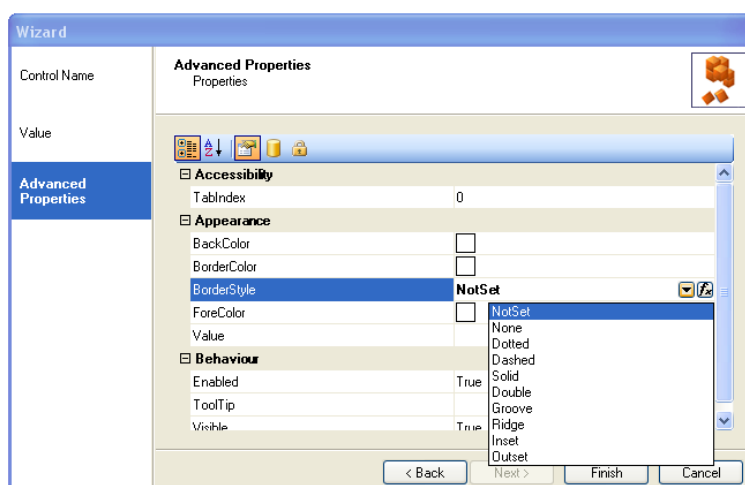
Wizard

Control Name

Value

Advanced Properties

Advanced Properties
Properties

⊟ Accessibility

| TabIndex | 0 |
|---|---|

⊟ Appearance

| BackColor | |
|---|---|
| BorderColor | |
| BorderStyle | NotSet |
| ForeColor | |
| Value | |

⊟ Behaviour

| Enabled | True |
|---|---|
| ToolTip | |
| Visible | True |

NotSet
None
Dotted
Dashed
Solid
Double
Groove
Ridge
Inset
Outset

< Back
Next >
Finish
Cancel